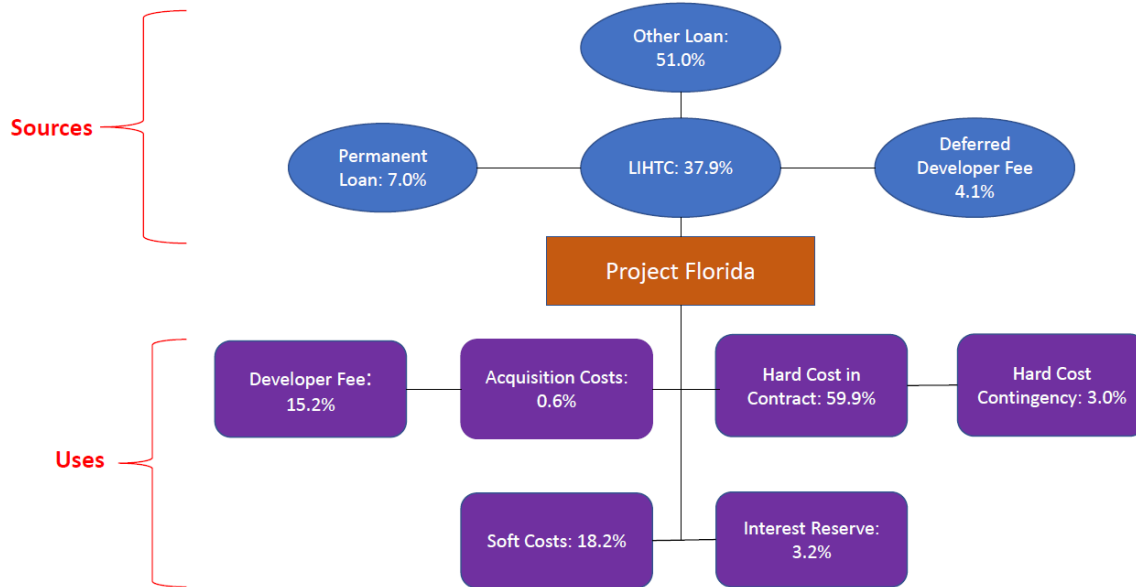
Other Loan: 51.0%

Sources

Permanent Loan: 7.0%

LIHTC: 37.9%

Deferred Developer Fee 4.1%

Project Florida

Developer Fee: 15.2%

Acquisition Costs: 0.6%

Hard Cost in Contract: 59.9%

Hard Cost Contingency: 3.0%

Uses

Soft Costs: 18.2%

Interest Reserve: 3.2%